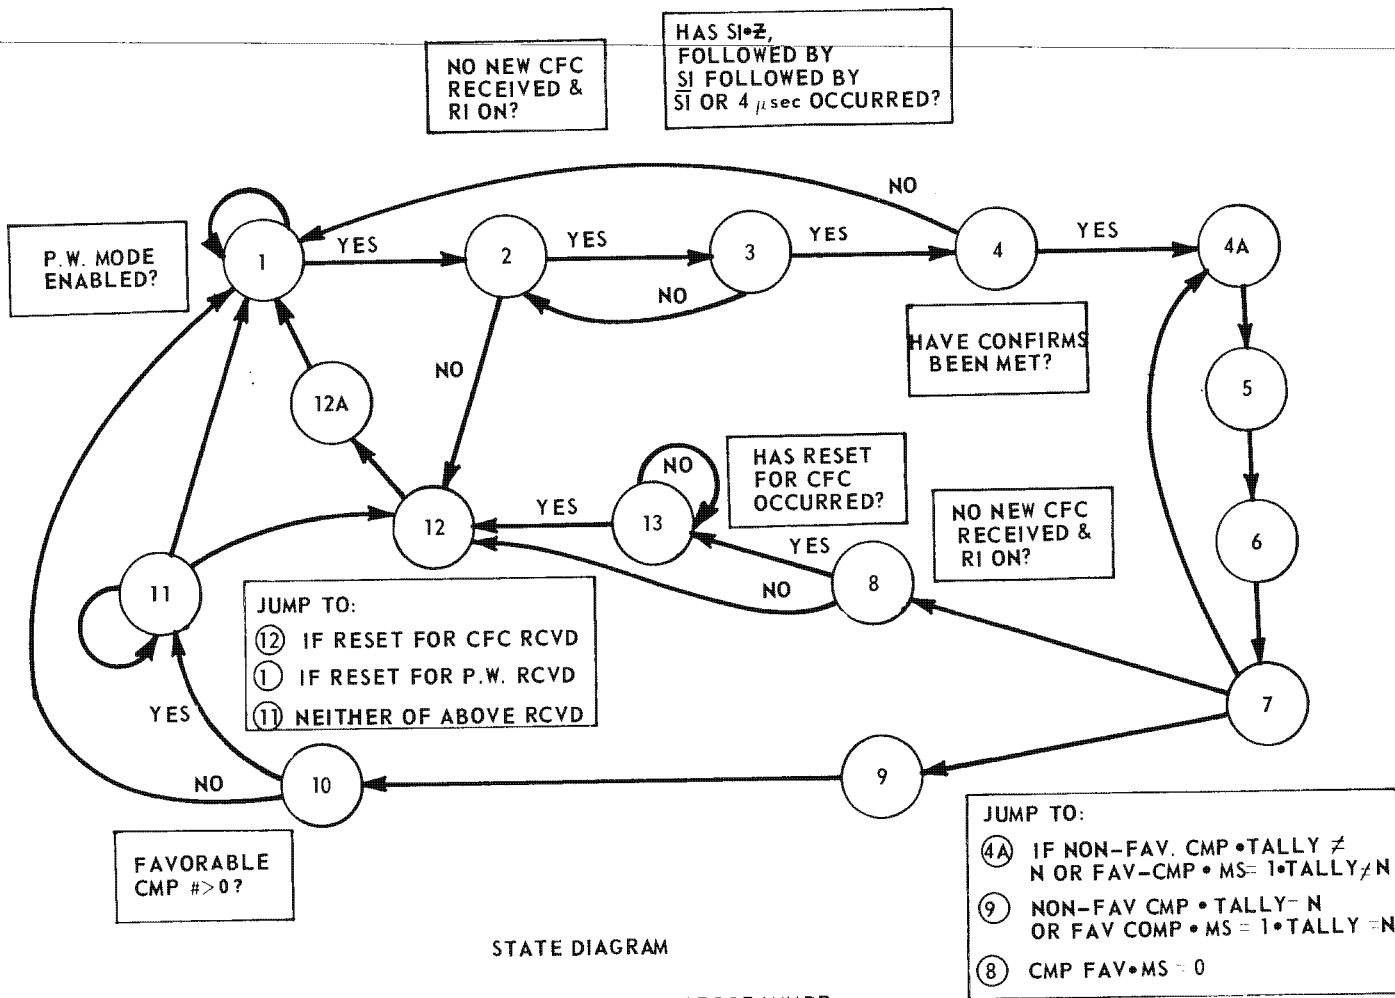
NO NEW CFC RECEIVED & RI ON?

HAS SI•$\overline{Z}$, FOLLOWED BY SI FOLLOWED BY $\overline{SI}$ OR 4 $\mu$sec OCCURRED?

NO

P.W. MODE ENABLED?

1

YES

2

YES

3

YES

4

YES

4A

NO

HAVE CONFIRMS BEEN MET?

NO

12A

5

NO

HAS RESET FOR CFC OCCURRED?

13

YES

12

YES

NO NEW CFC RECEIVED & RI ON?

6

8

NO

11

JUMP TO:
(12) IF RESET FOR CFC RCVD
(1) IF RESET FOR P.W. RCVD
(11) NEITHER OF ABOVE RCVD

7

YES

NO

10

9

FAVORABLE CMP #>0?

JUMP TO:
(4A) IF NON-FAV. CMP •TALLY ≠ N OR FAV-CMP • MS= 1•TALLY≠N
(9) NON-FAV CMP • TALLY= N OR FAV COMP • MS = 1•TALLY =N
(8) CMP FAV•MS = 0

STATE DIAGRAM